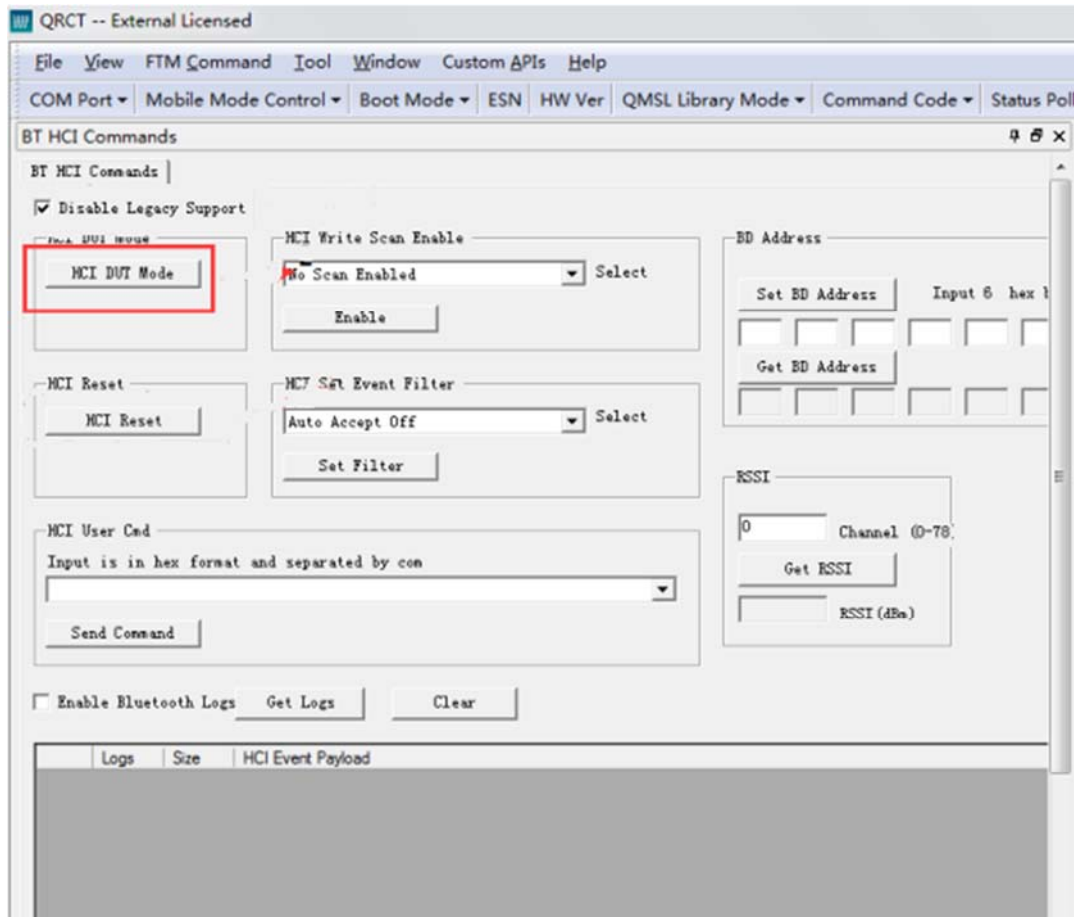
QRCT -- External Licensed

File View FTM Command Tool Window Custom APIs Help

COM Port ▾ Mobile Mode Control ▾ Boot Mode ▾ ESN HW Ver QMSL Library Mode ▾ Command Code ▾ Status Pol

BT HCI Commands

BT HCI Commands

Disable Legacy Support

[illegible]

HCI DUT Mode

HCI Write Scan Enable

No Scan Enabled

Select

Enable

BD Address

Set BD Address

Input 6 hex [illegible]

Get BD Address

HCI Reset

HCI Reset

HCI Set Event Filter

Auto Accept Off

Select

Set Filter

RSSI

0

Channel (0-78)

Get RSSI

RSSI (dBm)

HCI User Cmd

Input is in hex format and separated by com

Send Command

Enable Bluetooth Logs

Get Logs

Clear

| | Logs | Size | HCI Event Payload |
|---|---|---|---|